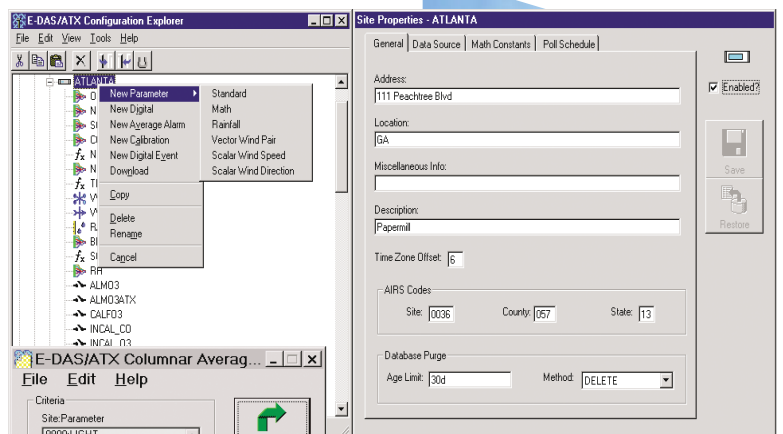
E-DAS/ATX Configuration Explorer

File Edit View Tools Help

ATLANTA
O
N
S
C
N
N
TI
V
V
R
B
S
RH
ALMO3
ALMO3ATX
CALFO3
INCAL_CO
INCAL_O3

New Parameter
New Digital
New Average Alarm
New Calibration
New Digital Event
Download
Copy
Delete
Rename
Cancel

Standard
Math
Rainfall
Vector Wind Pair
Scalar Wind Speed
Scalar Wind Direction

E-DAS/ATX Columnar Averag...
File Edit Help
Criteria
Site:Parameter
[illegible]

Site Properties - ATLANTA

General | Data Source | Math Constants | Poll Schedule

Address:
111 Peachtree Blvd

Location:
GA

Miscellaneous Info:

Description:
Papermill

Time Zone Offset: 6

AIRS Codes
Site: 0036 County: 057 State: 13

Database Purge
Age Limit: 30d Method: DELETE

Enabled?
Save
Restore